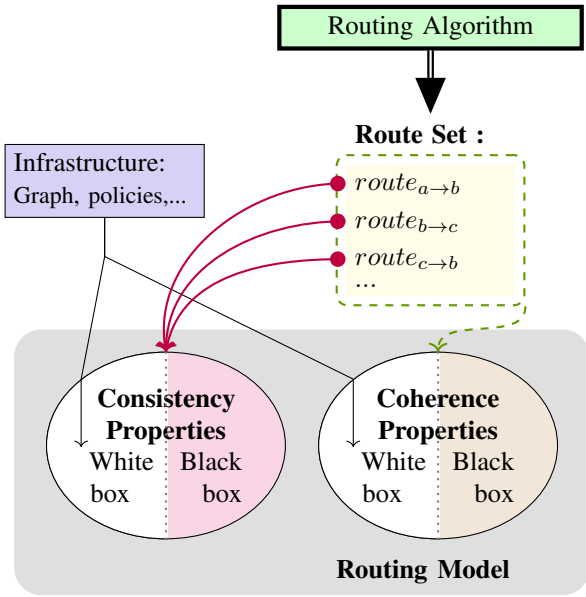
Routing Algorithm

Route Set :

$route_{a \to b}$
$route_{b \to c}$
$route_{c \to b}$
...

Infrastructure:
Graph, policies,...

Consistency Properties
White box
Black box

Coherence Properties
White box
Black box

Routing Model